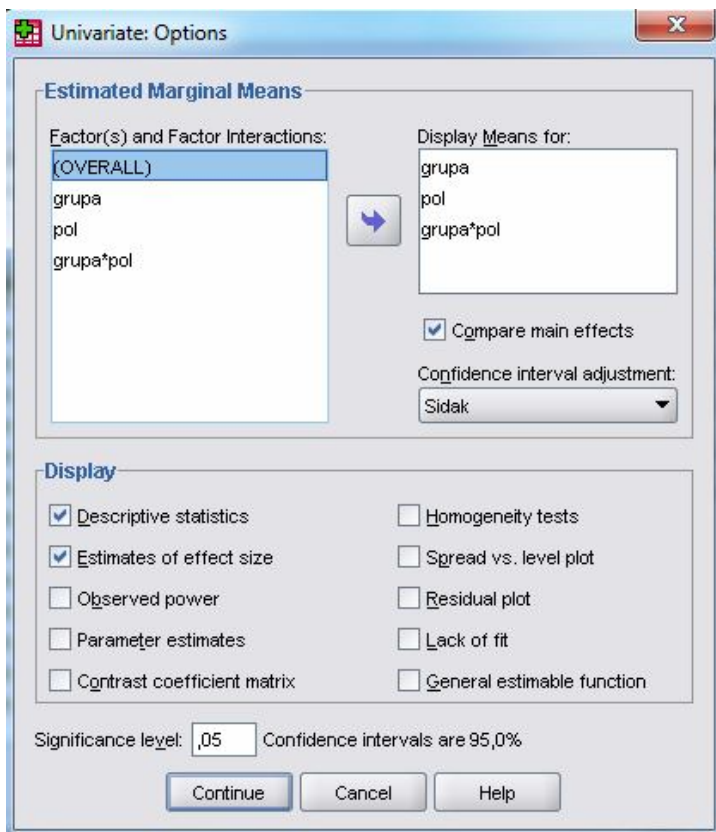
Univariate: Options

Estimated Marginal Means

Factor(s) and Factor Interactions:
(OVERALL)
grupa
pol
grupa*pol

Display Means for:
grupa
pol
grupa*pol

Compare main effects

Confidence interval adjustment:
Sidak

Display

Descriptive statistics
Estimates of effect size
Observed power
Parameter estimates
Contrast coefficient matrix

Homogeneity tests
Spread vs. level plot
Residual plot
Lack of fit
General estimable function

Significance level: ,05 Confidence intervals are 95,0%

Continue Cancel Help